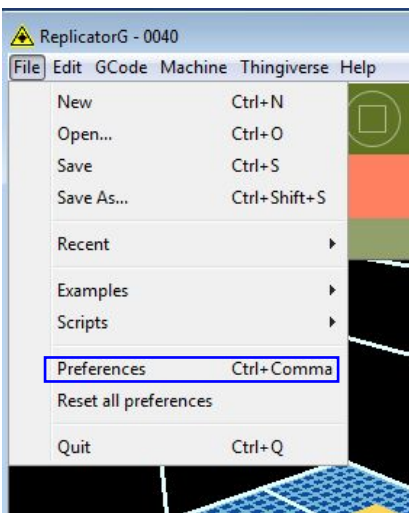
ReplicatorG - 0040
File Edit GCode Machine Thingiverse Help

New Ctrl+N
Open... Ctrl+O
Save Ctrl+S
Save As... Ctrl+Shift+S

Recent

Examples
Scripts

Preferences Ctrl+Comma
Reset all preferences

Quit Ctrl+Q